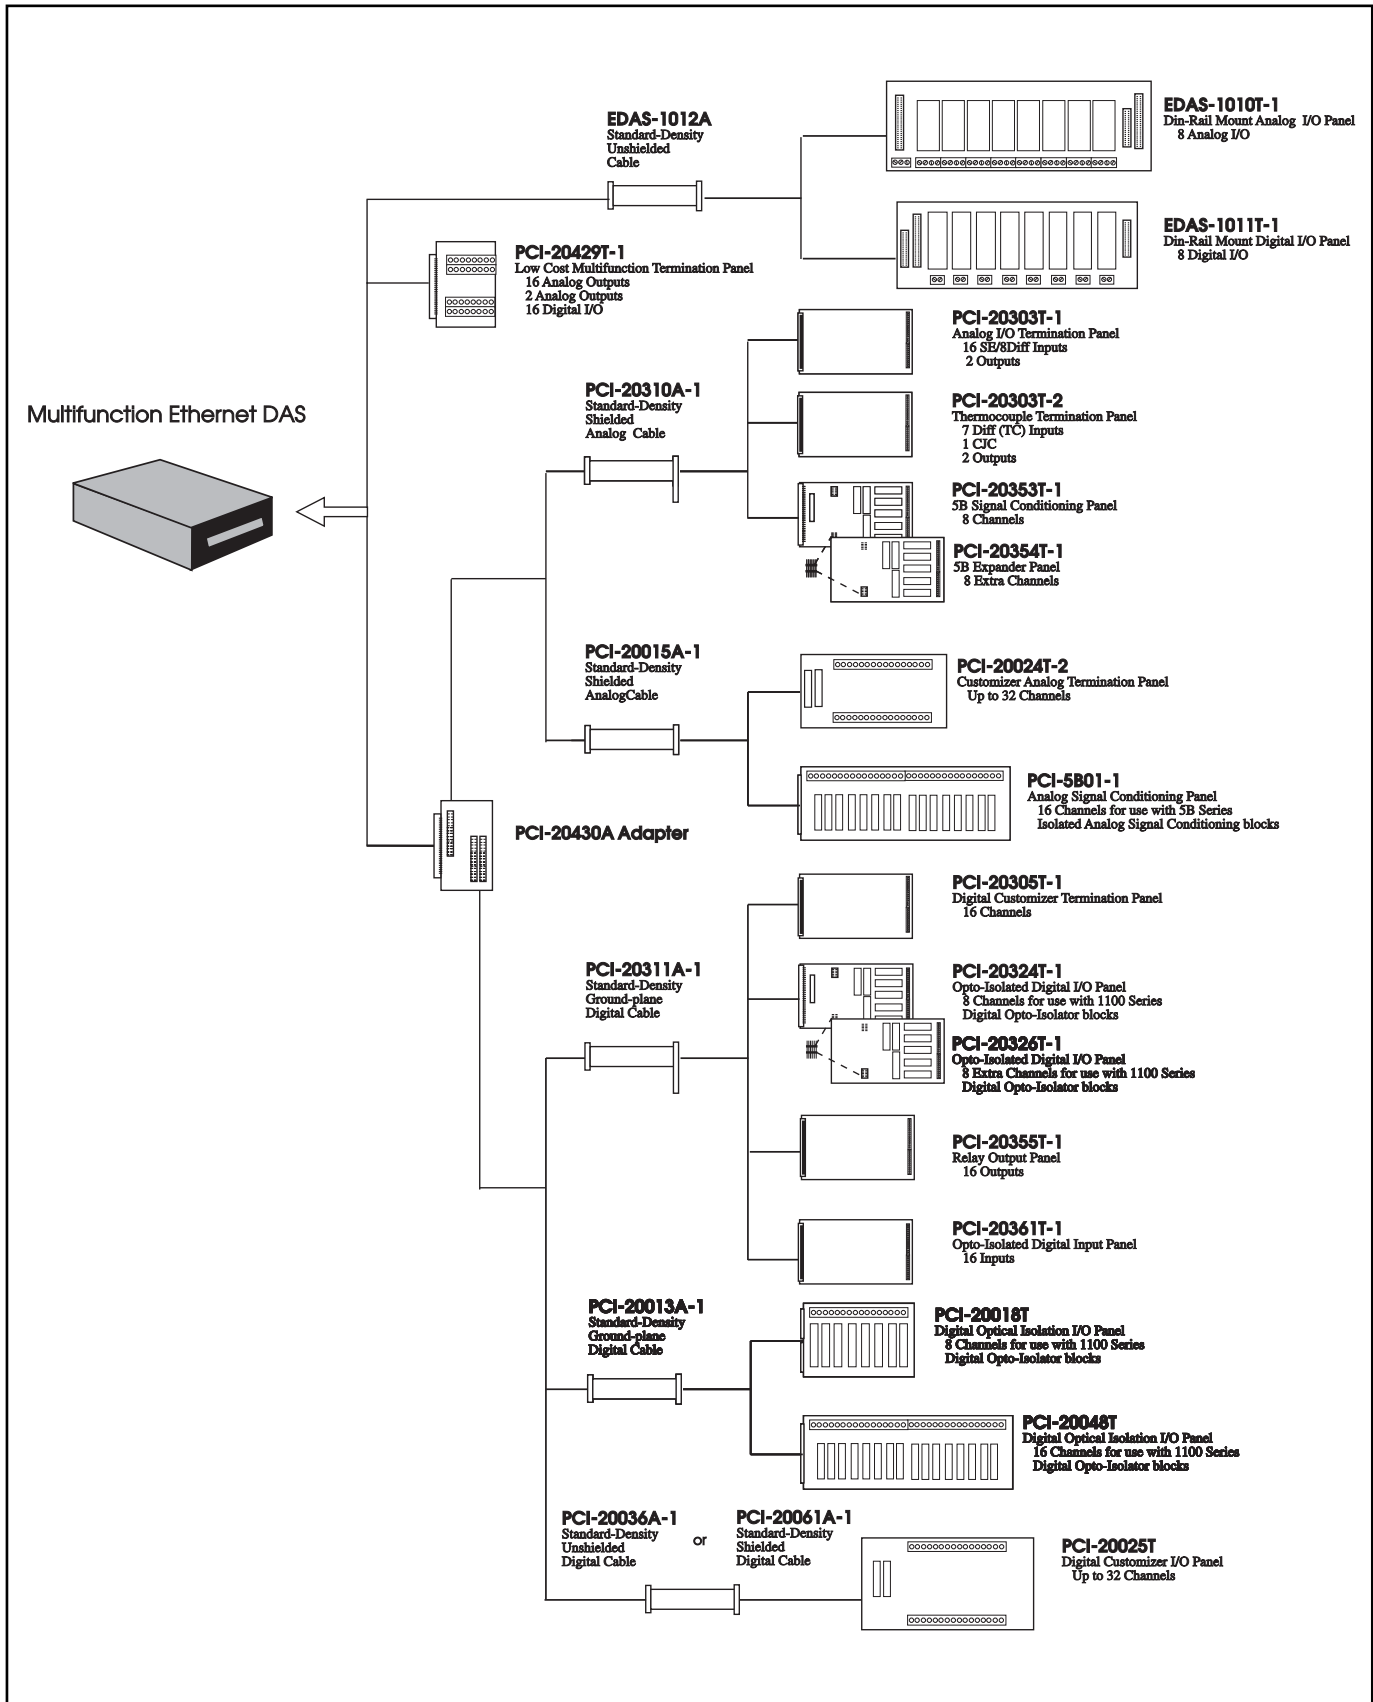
Multifunction Ethernet DAS

EDAS-1012A
Standard-Density
Unshielded
Cable

EDAS-1010T-1
Din-Rail Mount Analog I/O Panel
8 Analog I/O

EDAS-1011T-1
Din-Rail Mount Digital I/O Panel
8 Digital I/O

PCI-20429T-1
Low Cost Multifunction Termination Panel
16 Analog Outputs
2 Analog Outputs
16 Digital I/O

PCI-20303T-1
Analog I/O Termination Panel
16 SE/8Diff Inputs
2 Outputs

PCI-20310A-1
Standard-Density
Shielded
Analog Cable

PCI-20303T-2
Thermocouple Termination Panel
7 Diff (TC) Inputs
1 CJC
2 Outputs

PCI-20353T-1
5B Signal Conditioning Panel
8 Channels

PCI-20354T-1
5B Expander Panel
8 Extra Channels

PCI-20015A-1
Standard-Density
Shielded
AnalogCable

PCI-20024T-2
Customizer Analog Termination Panel
Up to 32 Channels

PCI-5B01-1
Analog Signal Conditioning Panel
16 Channels for use with 5B Series
Isolated Analog Signal Conditioning blocks

PCI-20430A Adapter

PCI-20305T-1
Digital Customizer Termination Panel
16 Channels

PCI-20311A-1
Standard-Density
Ground-plane
Digital Cable

PCI-20324T-1
Opto-Isolated Digital I/O Panel
8 Channels for use with 1100 Series
Digital Opto-Isolator blocks

PCI-20326T-1
Opto-Isolated Digital I/O Panel
8 Extra Channels for use with 1100 Series
Digital Opto-Isolator blocks

PCI-20355T-1
Relay Output Panel
16 Outputs

PCI-20361T-1
Opto-Isolated Digital Input Panel
16 Inputs

PCI-20013A-1
Standard-Density
Ground-plane
Digital Cable

PCI-20018T
Digital Optical Isolation I/O Panel
8 Channels for use with 1100 Series
Digital Opto-Isolator blocks

PCI-20048T
Digital Optical Isolation I/O Panel
16 Channels for use with 1100 Series
Digital Opto-Isolator blocks

PCI-20036A-1
Standard-Density
Unshielded
Digital Cable

or

PCI-20061A-1
Standard-Density
Shielded
Digital Cable

PCI-20025T
Digital Customizer I/O Panel
Up to 32 Channels